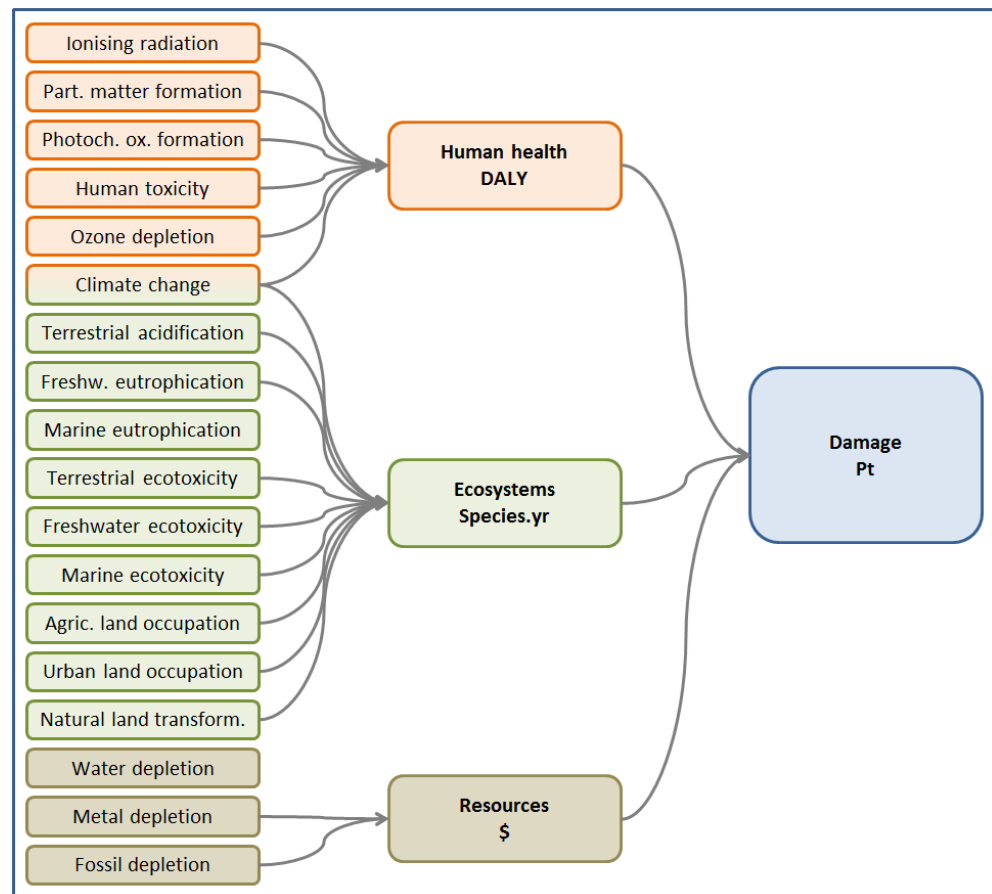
Ionising radiation
Part. matter formation
Photoch. ox. formation
Human toxicity
Ozone depletion
Climate change
Terrestrial acidification
Freshw. eutrophication
Marine eutrophication
Terrestrial ecotoxicity
Freshwater ecotoxicity
Marine ecotoxicity
Agric. land occupation
Urban land occupation
Natural land transform.
Water depletion
Metal depletion
Fossil depletion

Human health
DALY

Ecosystems
Species.yr

Resources
$

Damage
Pt